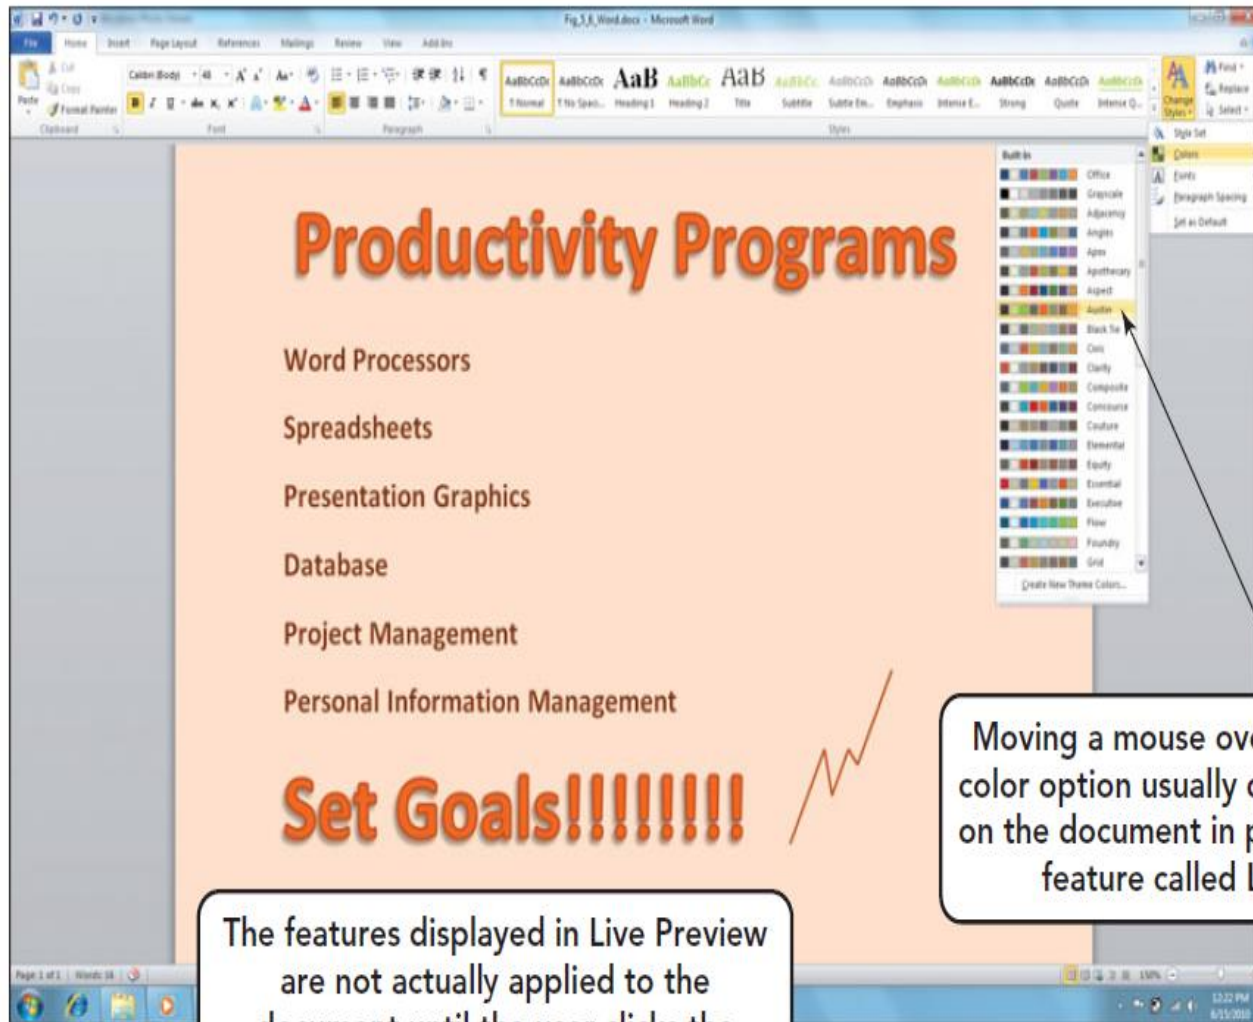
Fig_5_6_Word.docx - Microsoft Word

File Home Insert Page Layout References Mailings Review View Add-Ins

Cut Copy Paste Format Painter Clipboard

Calibri (Body) 48 Font

Paragraph

AaBbCcDc ¶ Normal AaBbCcDc ¶ No Spaci... AaB Heading 1 AaBbCc Heading 2 AaB Title AaBbCc Subtitle AaBbCcDc Subtle Em... AaBbCcDc Emphasis AaBbCcDc Intense E... AaBbCcDc Strong AaBbCcDc Quote AaBbCcDc Intense Q... Change Styles Styles

Find Replace Select

Style Set
Colors
Fonts
Paragraph Spacing
Set as Default

Built-In
Office
Grayscale
Adjacency
Angles
Apex
Apothecary
Aspect
Austin
Black Tie
Civic
Clarity
Composite
Concourse
Couture
Elemental
Equity
Essential
Executive
Flow
Foundry
Grid
Create New Theme Colors...

Productivity Programs

Word Processors

Spreadsheets

Presentation Graphics

Database

Project Management

Personal Information Management

Set Goals!!!!!!!!

Moving a mouse ove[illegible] color option usually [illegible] on the document in p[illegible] feature called L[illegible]

The features displayed in Live Preview are not actually applied to the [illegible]

Page 1 of 1 Words: 16

150%

12:22 PM
6/15/201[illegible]